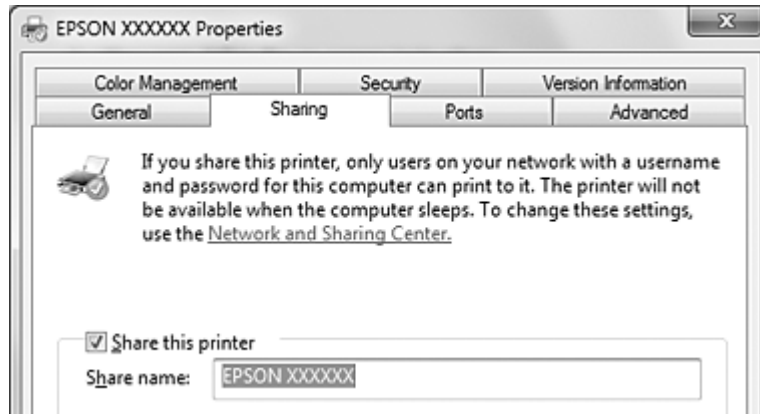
EPSON XXXXXX Properties

Color Management
Security
Version Information
General
Sharing
Ports
Advanced

If you share this printer, only users on your network with a username and password for this computer can print to it. The printer will not be available when the computer sleeps. To change these settings, use the Network and Sharing Center.

Share this printer
Share name: EPSON XXXXXX